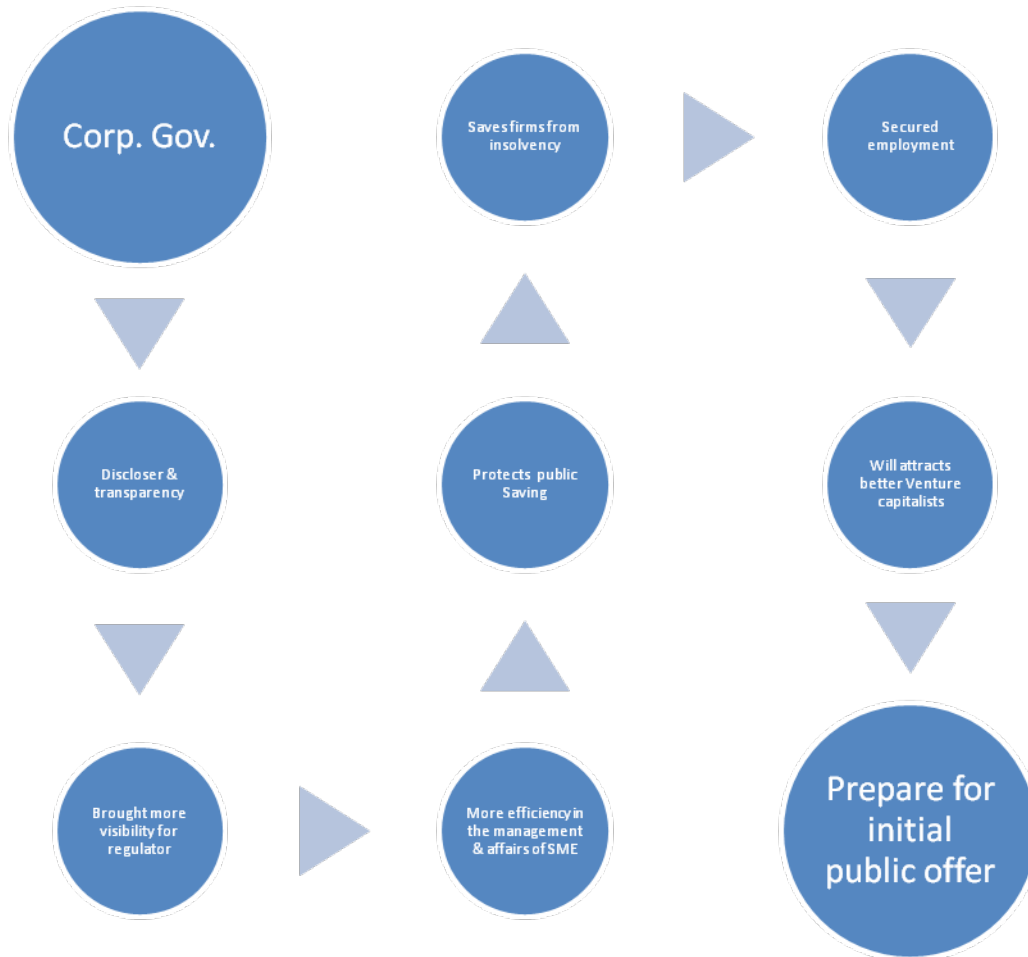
Corp. Gov.

Discloser & transparency

Brought more visibility for regulator

More efficiency in the management & affairs of SME

Protects public Saving

Saves firms from insolvency

Secured employment

Will attracts better Venture capitalists

Prepare for initial public offer